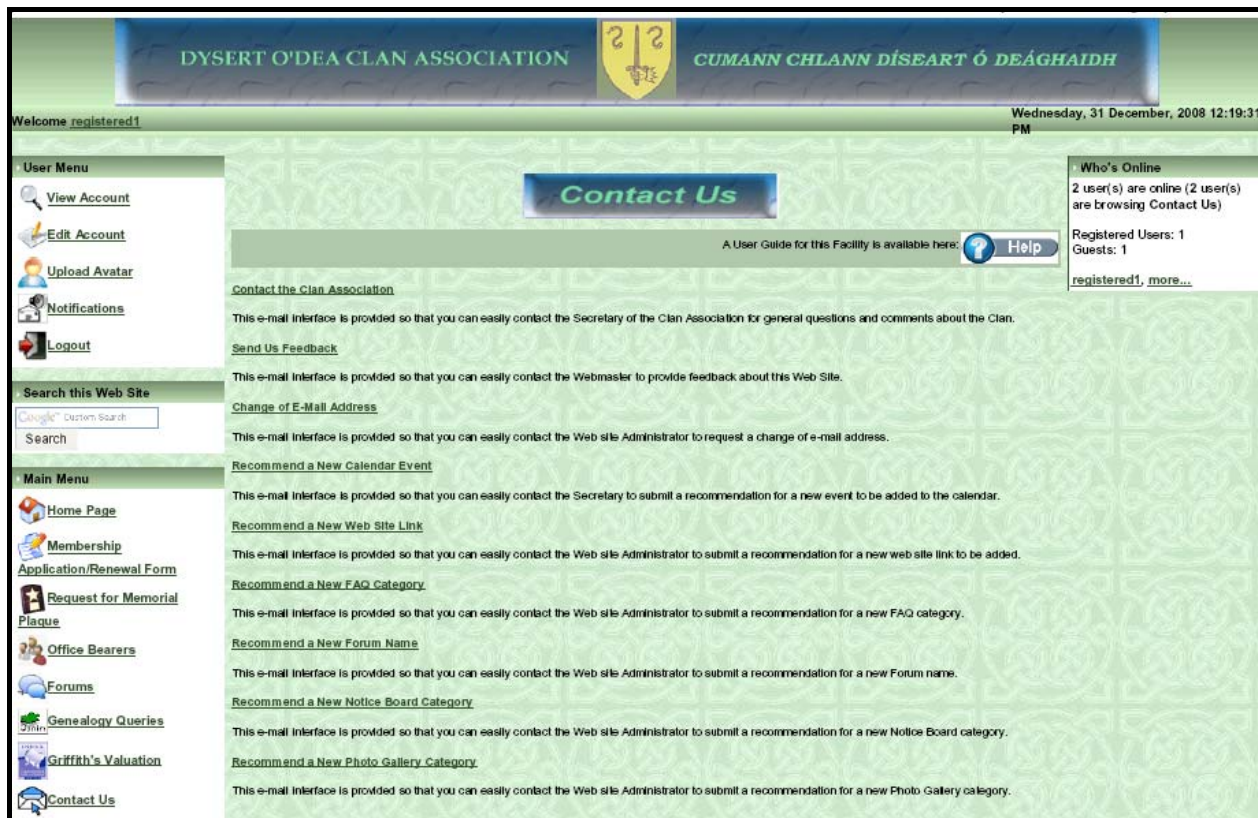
DYSERT O'DEA CLAN ASSOCIATION

CUMANN CHLANN DÍSEART Ó DEÁGHAIDH

Welcome registered1

Wednesday, 31 December, 2008 12:19:31 PM

User Menu

View Account

Edit Account

Upload Avatar

Notifications

Logout

Search this Web Site

Google Custom Search

Search

Main Menu

Home Page

Membership Application/Renewal Form

Request for Memorial Plaque

Office Bearers

Forums

Genealogy Queries

Griffith's Valuation

Contact Us

Contact Us

A User Guide for this Facility is available here: Help

Contact the Clan Association

This e-mail interface is provided so that you can easily contact the Secretary of the Clan Association for general questions and comments about the Clan.

Send Us Feedback

This e-mail interface is provided so that you can easily contact the Webmaster to provide feedback about this Web Site.

Change of E-Mail Address

This e-mail interface is provided so that you can easily contact the Web site Administrator to request a change of e-mail address.

Recommend a New Calendar Event

This e-mail interface is provided so that you can easily contact the Secretary to submit a recommendation for a new event to be added to the calendar.

Recommend a New Web Site Link

This e-mail interface is provided so that you can easily contact the Web site Administrator to submit a recommendation for a new web site link to be added.

Recommend a New FAQ Category

This e-mail interface is provided so that you can easily contact the Web site Administrator to submit a recommendation for a new FAQ category.

Recommend a New Forum Name

This e-mail interface is provided so that you can easily contact the Web site Administrator to submit a recommendation for a new Forum name.

Recommend a New Notice Board Category

This e-mail interface is provided so that you can easily contact the Web site Administrator to submit a recommendation for a new Notice Board category.

Recommend a New Photo Gallery Category

This e-mail interface is provided so that you can easily contact the Web site Administrator to submit a recommendation for a new Photo Gallery category.

Who's Online

2 user(s) are online (2 user(s) are browsing Contact Us)

Registered Users: 1
Guests: 1

registered1, more...